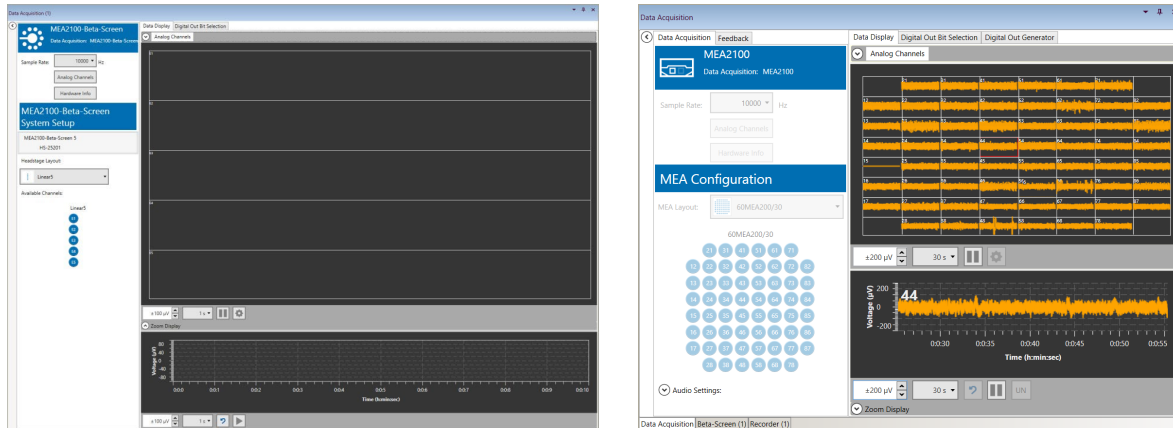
Data Acquisition (1)

MEA2100-Beta-Screen
Data Acquisition: MEA2100-Beta-Screen

Sample Rate: 10000 Hz
Analog Channels
Hardware Info

MEA2100-Beta-Screen System Setup
MEA2100-Beta-Screen 5
HS-25201
Headstage Layout
Linear5
Available Channels:
Linear5

Data Display | Digital Out Bit Selection
Analog Channels
±100 µV 1 s
Zoom Display
Voltage (µV)
80
40
0
-40
-80
0:00 0:01 0:02 0:03 0:04 0:05 0:06 0:07 0:08 0:09 0:10
Time (h:min:sec)
±100 µV 1 s

Data Acquisition

Data Acquisition | Feedback
MEA2100
Data Acquisition: MEA2100
Sample Rate: 10000 Hz
Analog Channels
Hardware Info
MEA Configuration
MEA Layout: 60MEA200/30
60MEA200/30
21 31 41 51 61 71
12 22 32 42 52 62 72 82
13 23 33 43 53 63 73 83
14 24 34 44 54 64 74 84
15 25 35 45 55 65 75 85
16 26 36 46 56 66 76 86
17 27 37 47 57 67 77 87
28 38 48 58 68 78
Audio Settings:

Data Display | Digital Out Bit Selection | Digital Out Generator
Analog Channels
±200 µV 30 s
44
Voltage (µV)
200
0
-200
0:30 0:35 0:40 0:45 0:50 0:55
Time (h:min:sec)
±200 µV 30 s UN
Zoom Display

Data Acquisition | Beta-Screen (1) | Recorder (1)